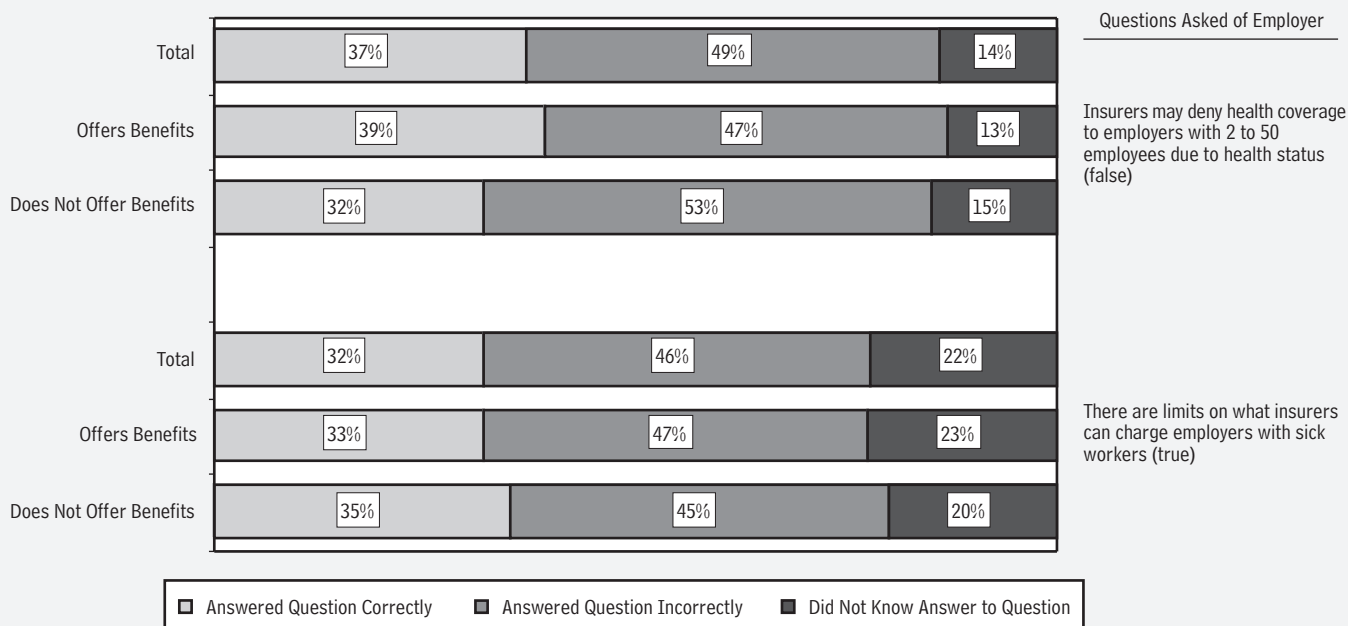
Questions Asked of Employer

Total 37% 49% 14%

Offers Benefits 39% 47% 13%

Does Not Offer Benefits 32% 53% 15%

Insurers may deny health coverage to employers with 2 to 50 employees due to health status (false)

Total 32% 46% 22%

Offers Benefits 33% 47% 23%

Does Not Offer Benefits 35% 45% 20%

There are limits on what insurers can charge employers with sick workers (true)

Answered Question Correctly
Answered Question Incorrectly
Did Not Know Answer to Question